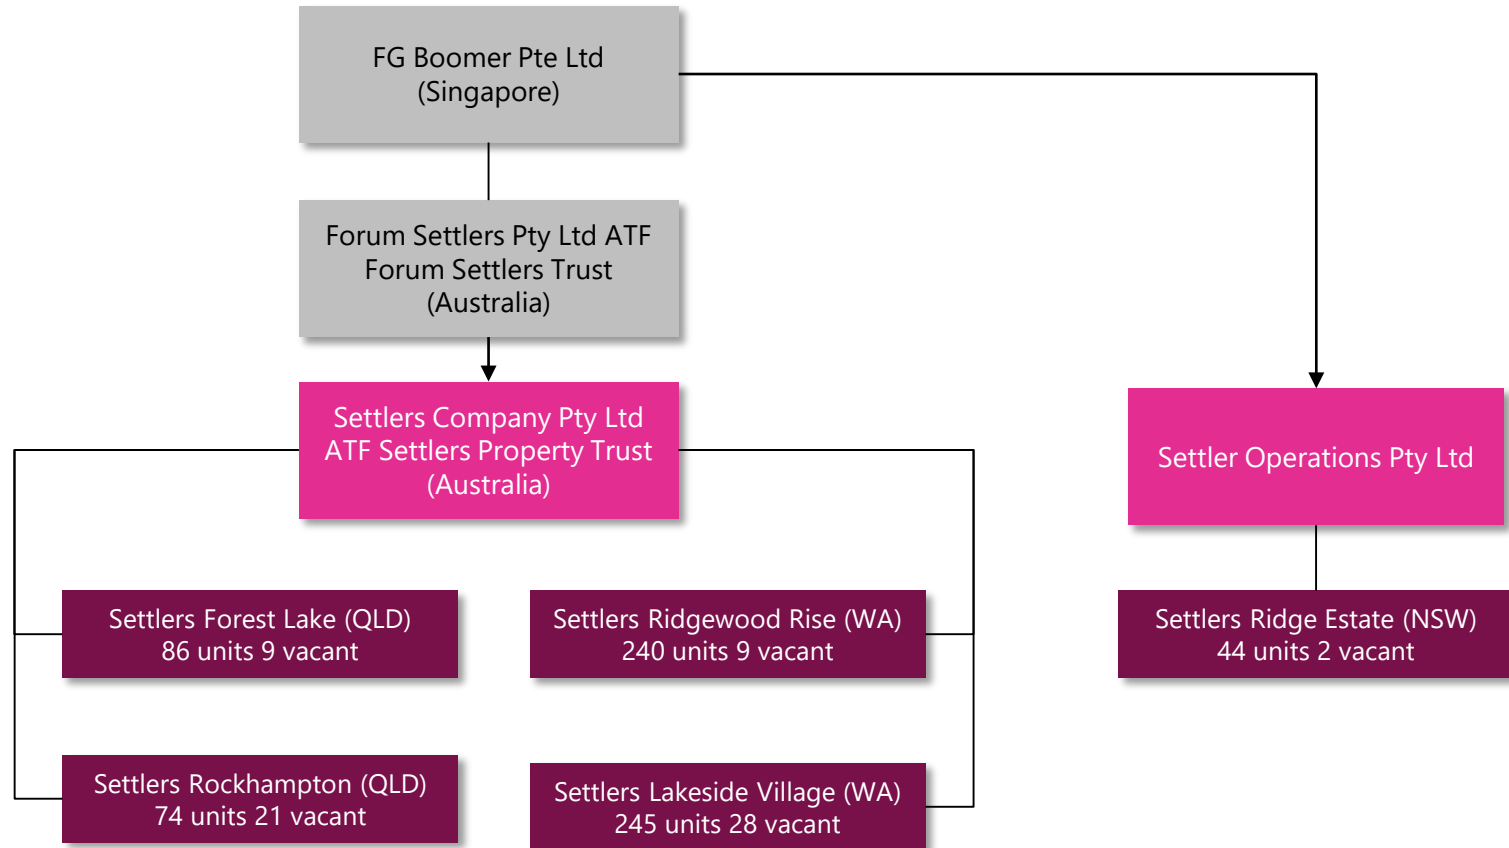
FG Boomer Pte Ltd
(Singapore)

Forum Settlers Pty Ltd ATF
Forum Settlers Trust
(Australia)

Settlers Company Pty Ltd
ATF Settlers Property Trust
(Australia)

Settler Operations Pty Ltd

Settlers Forest Lake (QLD)
86 units 9 vacant

Settlers Ridgewood Rise (WA)
240 units 9 vacant

Settlers Ridge Estate (NSW)
44 units 2 vacant

Settlers Rockhampton (QLD)
74 units 21 vacant

Settlers Lakeside Village (WA)
245 units 28 vacant